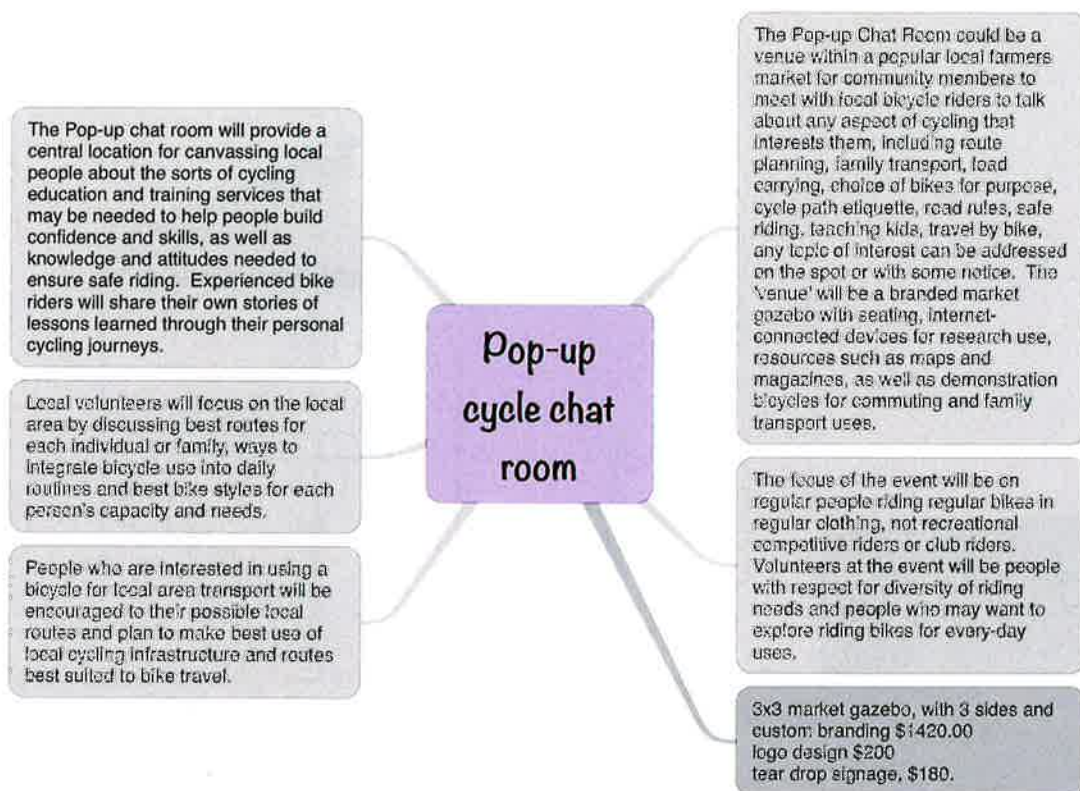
Pop-up cycle chat room

The Pop-up chat room will provide a central location for canvassing local people about the sorts of cycling education and training services that may be needed to help people build confidence and skills, as well as knowledge and attitudes needed to ensure safe riding. Experienced bike riders will share their own stories of lessons learned through their personal cycling journeys.

Local volunteers will focus on the local area by discussing best routes for each individual or family, ways to integrate bicycle use into daily routines and best bike styles for each person's capacity and needs.

People who are interested in using a bicycle for local area transport will be encouraged to their possible local routes and plan to make best use of local cycling infrastructure and routes best suited to bike travel.

The Pop-up Chat Room could be a venue within a popular local farmers market for community members to meet with local bicycle riders to talk about any aspect of cycling that interests them, including route planning, family transport, load carrying, choice of bikes for purpose, cycle path etiquette, road rules, safe riding, teaching kids, travel by bike, any topic of interest can be addressed on the spot or with some notice. The 'venue' will be a branded market gazebo with seating, internet-connected devices for research use, resources such as maps and magazines, as well as demonstration bicycles for commuting and family transport uses.

The focus of the event will be on regular people riding regular bikes in regular clothing, not recreational competitive riders or club riders. Volunteers at the event will be people with respect for diversity of riding needs and people who may want to explore riding bikes for every-day uses.

3x3 market gazebo, with 3 sides and custom branding $1420.00
logo design $200
tear drop signage, $180.